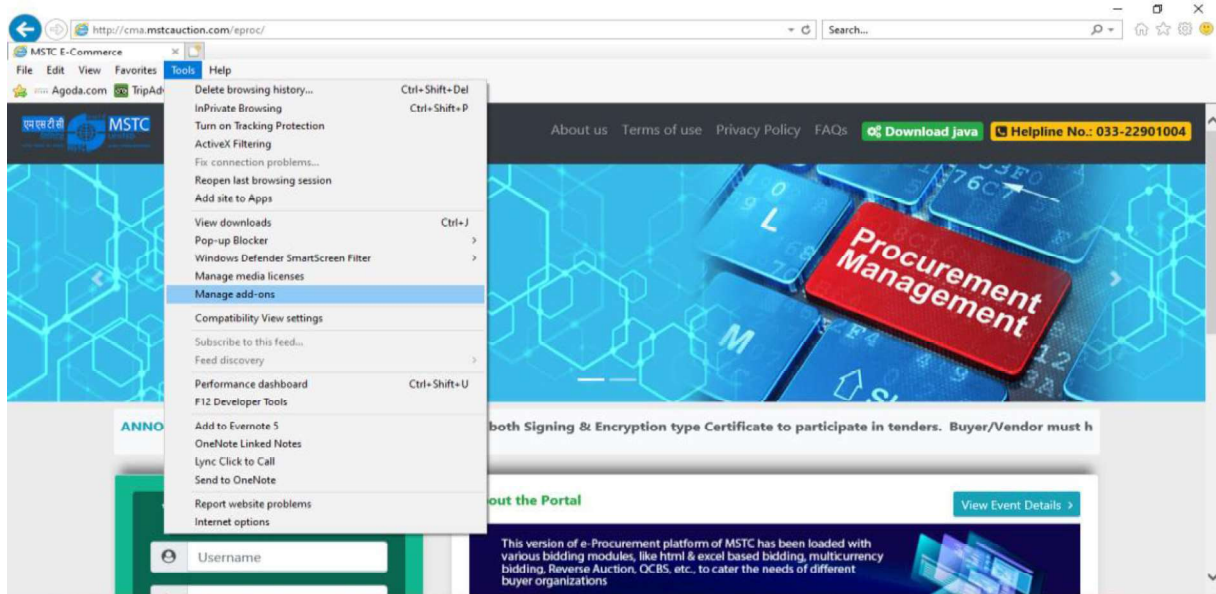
http://cma.mstcauction.com/eproc/

Search...

MSTC E-Commerce

File Edit View Favorites Tools Help

Agoda.com TripAdv

एमएसटीसी MSTC

Delete browsing history... Ctrl+Shift+Del
InPrivate Browsing Ctrl+Shift+P
Turn on Tracking Protection
ActiveX Filtering
Fix connection problems...
Reopen last browsing session
Add site to Apps
View downloads Ctrl+J
Pop-up Blocker
Windows Defender SmartScreen Filter
Manage media licenses
Manage add-ons
Compatibility View settings
Subscribe to this feed...
Feed discovery
Performance dashboard Ctrl+Shift+U
F12 Developer Tools
Add to Evernote 5
OneNote Linked Notes
Lync Click to Call
Send to OneNote
Report website problems
Internet options

About us Terms of use Privacy Policy FAQs Download java Helpline No.: 033-22901004

Procurement Management

ANNO both Signing & Encryption type Certificate to participate in tenders. Buyer/Vendor must h

out the Portal

View Event Details >

This version of e-Procurement platform of MSTC has been loaded with various bidding modules, like html & excel based bidding, multicurrency bidding, Reverse Auction, QCBS, etc., to cater the needs of different buyer organizations

Username